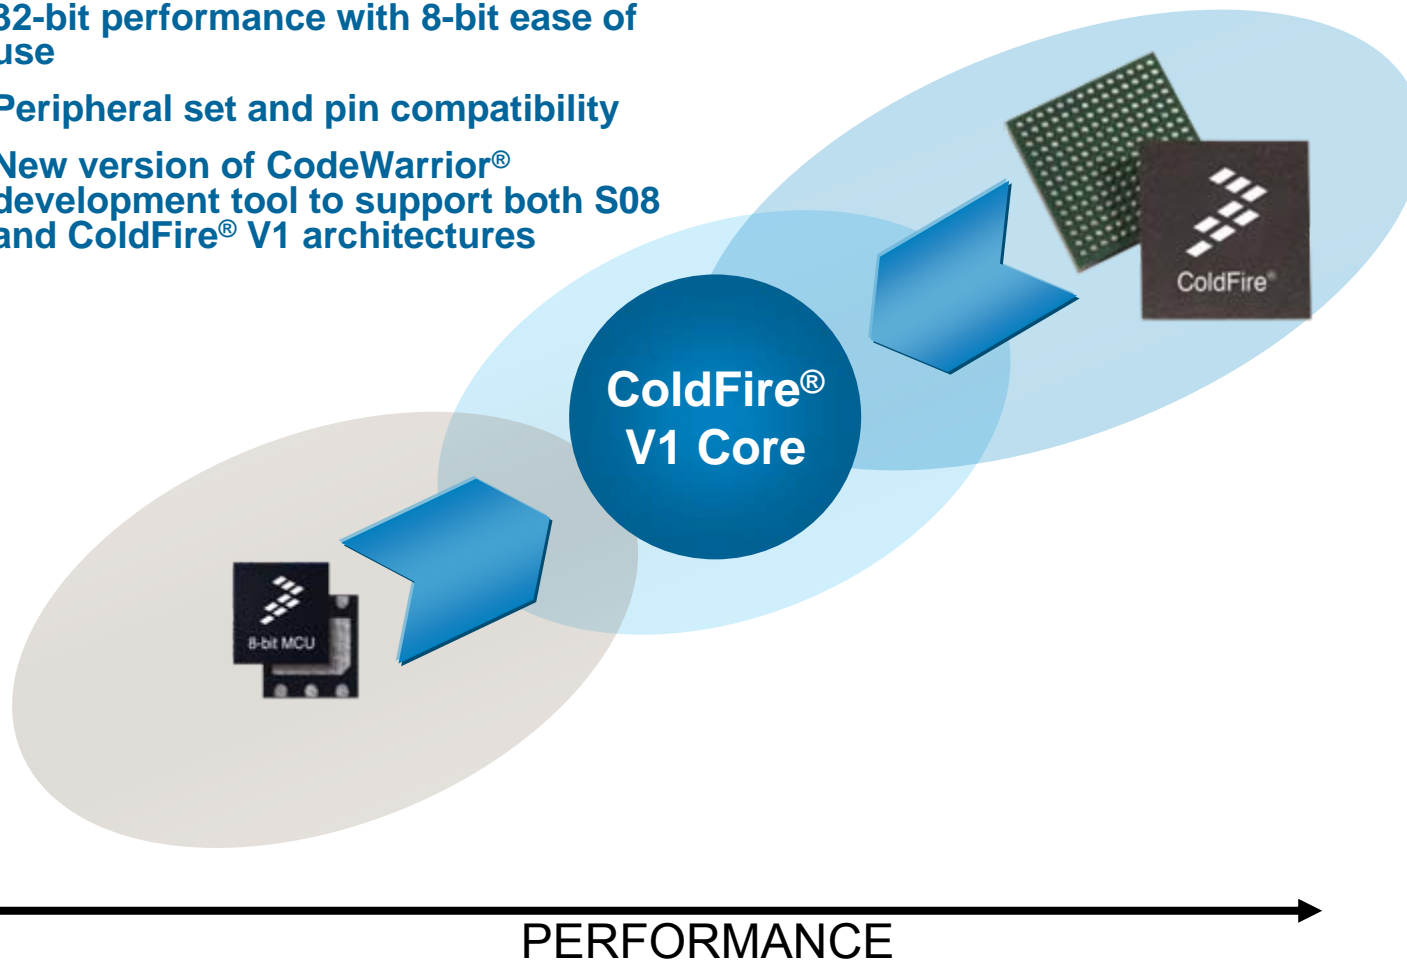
32-bit performance with 8-bit ease of use

Peripheral set and pin compatibility

New version of CodeWarrior® development tool to support both S08 and ColdFire® V1 architectures

ColdFire®

ColdFire® V1 Core

8-bit MCU

PERFORMANCE